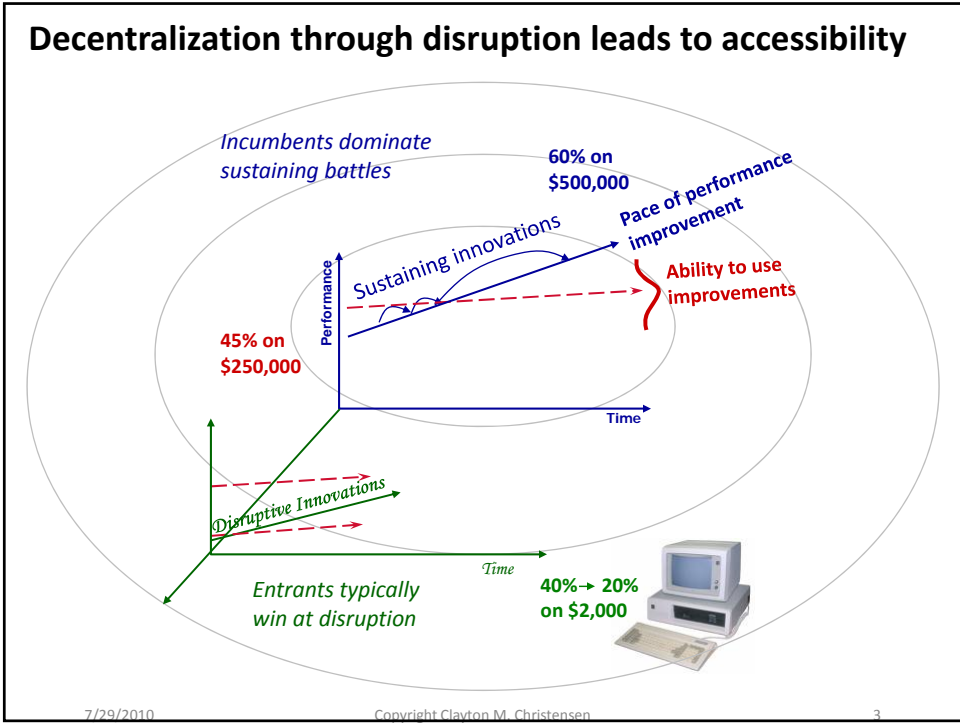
Decentralization through disruption leads to accessibility

Incumbents dominate sustaining battles

60% on $500,000

Pace of performance improvement

Sustaining innovations

Ability to use improvements

Performance

45% on $250,000

Time

Disruptive Innovations

Time

Entrants typically win at disruption

40%→ 20% on $2,000

7/29/2010 Copyright Clayton M. Christensen 3